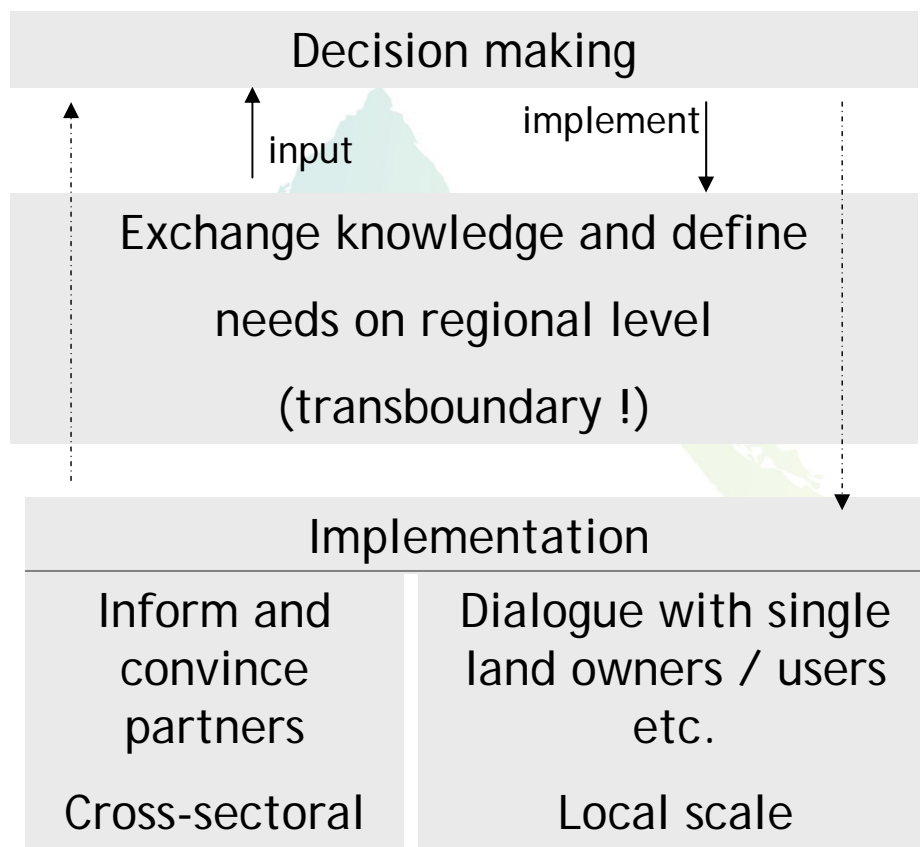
Decision making

input

implement

Exchange knowledge and define needs on regional level (transboundary !)

Implementation

Inform and convince partners

Cross-sectoral

Dialogue with single land owners / users etc.

Local scale